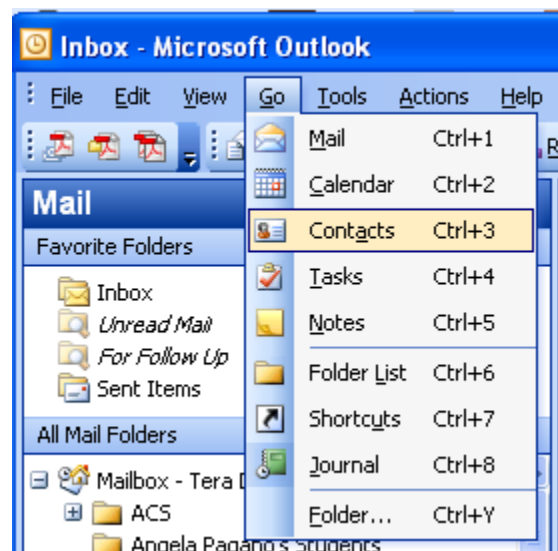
Inbox - Microsoft Outlook

File Edit View Go Tools Actions Help

Mail

Favorite Folders

Inbox
Unread Mail
For Follow Up
Sent Items

All Mail Folders

Mailbox - Tera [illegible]
ACS
Angela Pagano's Students

Mail Ctrl+1
Calendar Ctrl+2
Contacts Ctrl+3
Tasks Ctrl+4
Notes Ctrl+5
Folder List Ctrl+6
Shortcuts Ctrl+7
Journal Ctrl+8
Folder... Ctrl+Y